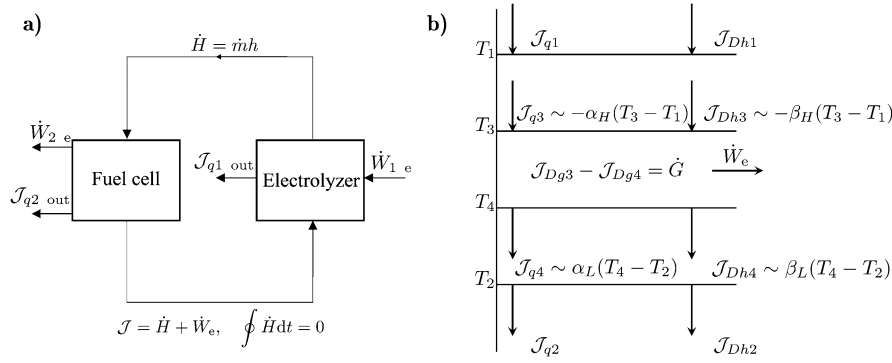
a)

$\dot{H} = \dot{m}h$

$\dot{W}_{2\ \mathrm{e}}$

$\mathcal{J}_{q2\ \mathrm{out}}$

Fuel cell

$\mathcal{J}_{q1\ \mathrm{out}}$

Electrolyzer

$\dot{W}_{1\ \mathrm{e}}$

$\mathcal{J} = \dot{H} + \dot{W}_{\mathrm{e}}, \quad \oint \dot{H}\mathrm{d}t = 0$

b)

$T_1$

$\mathcal{J}_{q1}$

$\mathcal{J}_{Dh1}$

$T_3$

$\mathcal{J}_{q3} \sim -\alpha_H(T_3 - T_1)$

$\mathcal{J}_{Dh3} \sim -\beta_H(T_3 - T_1)$

$\mathcal{J}_{Dg3} - \mathcal{J}_{Dg4} = \dot{G}$

$\dot{W}_{\mathrm{e}}$

$T_4$

$\mathcal{J}_{q4} \sim \alpha_L(T_4 - T_2)$

$\mathcal{J}_{Dh4} \sim \beta_L(T_4 - T_2)$

$T_2$

$\mathcal{J}_{q2}$

$\mathcal{J}_{Dh2}$